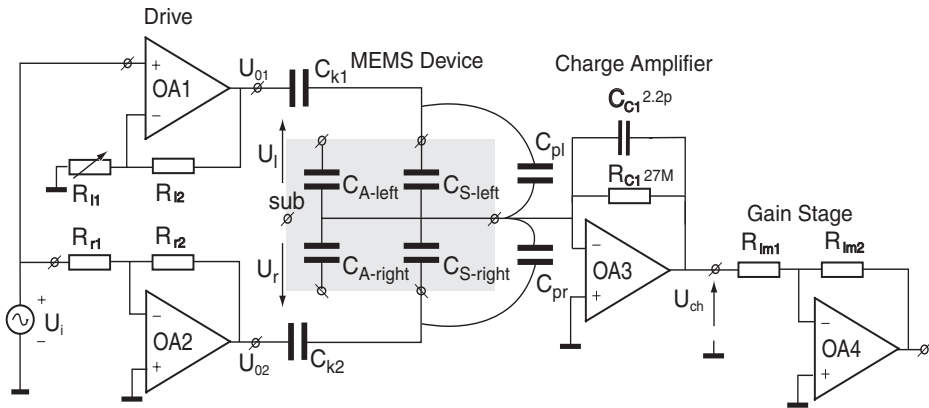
Drive

MEMS Device

Charge Amplifier

+
OA1
−
$U_{01}$
$C_{k1}$
$C_{C1}$ 2.2p
$U_l$
$C_{pl}$
$R_{C1}$ 27M
$R_{l1}$
$R_{l2}$
sub
$C_{A\text{-left}}$
$C_{S\text{-left}}$
Gain Stage
$R_{r1}$
$R_{r2}$
−
$R_{lm1}$
$R_{lm2}$
$U_r$
$C_{A\text{-right}}$
$C_{S\text{-right}}$
$C_{pr}$
OA3
+
+
$U_i$
−
−
OA2
+
$U_{ch}$
−
OA4
+
$U_{02}$
$C_{k2}$